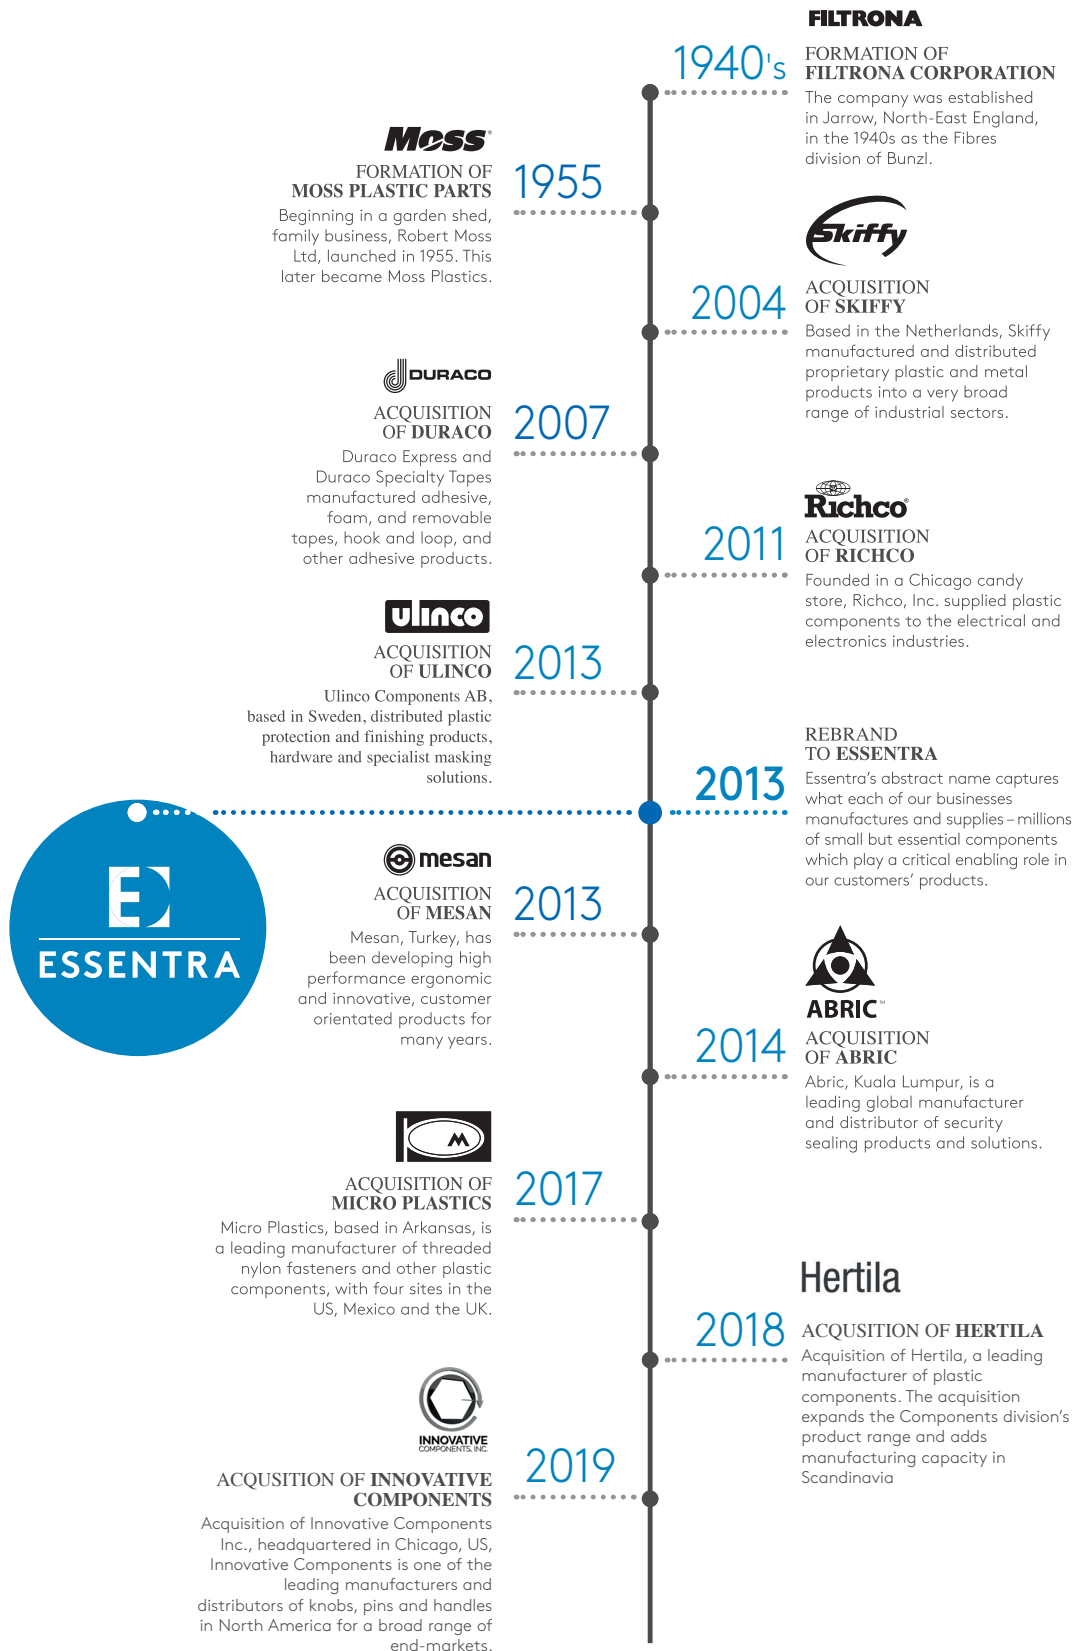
FILTRONA

1940's

FORMATION OF FILTRONA CORPORATION

The company was established in Jarrow, North-East England, in the 1940s as the Fibres division of Bunzl.

Moss

FORMATION OF MOSS PLASTIC PARTS

1955

Beginning in a garden shed, family business, Robert Moss Ltd, launched in 1955. This later became Moss Plastics.

Skiffy

2004

ACQUISITION OF SKIFFY

Based in the Netherlands, Skiffy manufactured and distributed proprietary plastic and metal products into a very broad range of industrial sectors.

DURACO

ACQUISITION OF DURACO

2007

Duraco Express and Duraco Specialty Tapes manufactured adhesive, foam, and removable tapes, hook and loop, and other adhesive products.

Richco

2011

ACQUISITION OF RICHCO

Founded in a Chicago candy store, Richco, Inc. supplied plastic components to the electrical and electronics industries.

ulinco

ACQUISITION OF ULINCO

2013

Ulinco Components AB, based in Sweden, distributed plastic protection and finishing products, hardware and specialist masking solutions.

2013

REBRAND TO ESSENTRA

Essentra's abstract name captures what each of our businesses manufactures and supplies – millions of small but essential components which play a critical enabling role in our customers' products.

ESSENTRA

mesan

ACQUISITION OF MESAN

2013

Mesan, Turkey, has been developing high performance ergonomic and innovative, customer orientated products for many years.

ABRIC

2014

ACQUISITION OF ABRIC

Abric, Kuala Lumpur, is a leading global manufacturer and distributor of security sealing products and solutions.

ACQUISITION OF MICRO PLASTICS

2017

Micro Plastics, based in Arkansas, is a leading manufacturer of threaded nylon fasteners and other plastic components, with four sites in the US, Mexico and the UK.

Hertila

2018

ACQUSITION OF HERTILA

Acquisition of Hertila, a leading manufacturer of plastic components. The acquisition expands the Components division's product range and adds manufacturing capacity in Scandinavia

INNOVATIVE COMPONENTS, INC.

ACQUSITION OF INNOVATIVE COMPONENTS

2019

Acquisition of Innovative Components Inc., headquartered in Chicago, US, Innovative Components is one of the leading manufacturers and distributors of knobs, pins and handles in North America for a broad range of end-markets.